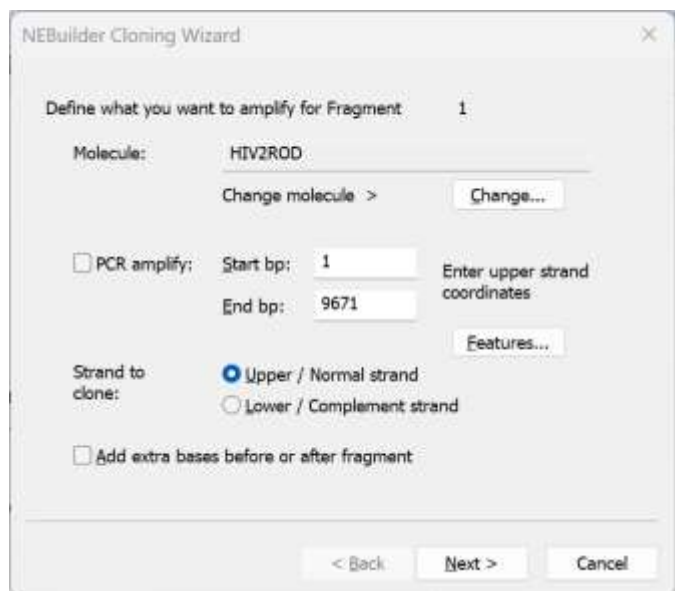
NEBuilder Cloning Wizard

×

Define what you want to amplify for Fragment 1

Molecule: HIV2ROD

Change molecule > Change...

PCR amplify: Start bp: 1

End bp: 9671

Enter upper strand coordinates

Features...

Strand to clone:

Upper / Normal strand

Lower / Complement strand

Add extra bases before or after fragment

< Back Next > Cancel